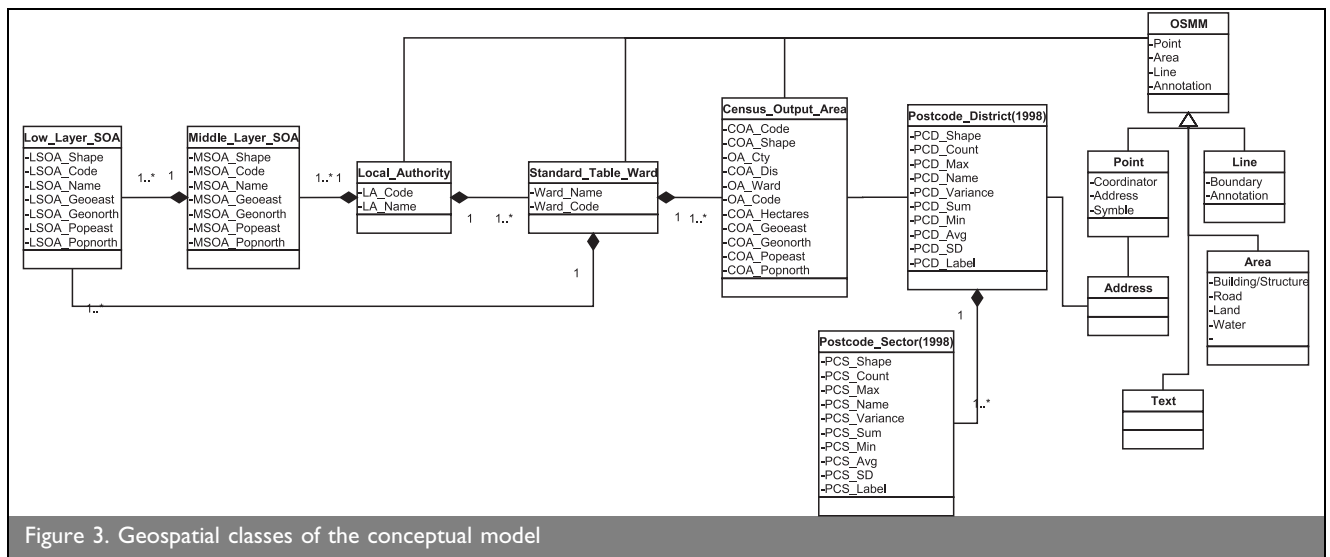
OSMM
-Point
-Area
-Line
-Annotation

Low_Layer_SOA
-LSOA_Shape
-LSOA_Code
-LSOA_Name
-LSOA_Geoeast
-LSOA_Geonorth
-LSOA_Popeast
-LSOA_Popnorth

1..* 1

Middle_Layer_SOA
-MSOA_Shape
-MSOA_Code
-MSOA_Name
-MSOA_Geoeast
-MSOA_Geonorth
-MSOA_Popeast
-MSOA_Popnorth

1..* 1

Local_Authority
-LA_Code
-LA_Name

1 1..*

Standard_Table_Ward
-Ward_Name
-Ward_Code

1 1..*

1

1..*

Census_Output_Area
-COA_Code
-COA_Shape
-OA_Cty
-COA_Dis
-OA_Ward
-OA_Code
-COA_Hectares
-COA_Geoeast
-COA_Geonorth
-COA_Popeast
-COA_Popnorth

Postcode_District(1998)
-PCD_Shape
-PCD_Count
-PCD_Max
-PCD_Name
-PCD_Variance
-PCD_Sum
-PCD_Min
-PCD_Avg
-PCD_SD
-PCD_Label

1

1..*

Postcode_Sector(1998)
-PCS_Shape
-PCS_Count
-PCS_Max
-PCS_Name
-PCS_Variance
-PCS_Sum
-PCS_Min
-PCS_Avg
-PCS_SD
-PCS_Label

Point
-Coordinator
-Address
-Symble

Line
-Boundary
-Annotation

Area
-Building/Structure
-Road
-Land
-Water
-

Address

Text

Figure 3. Geospatial classes of the conceptual model